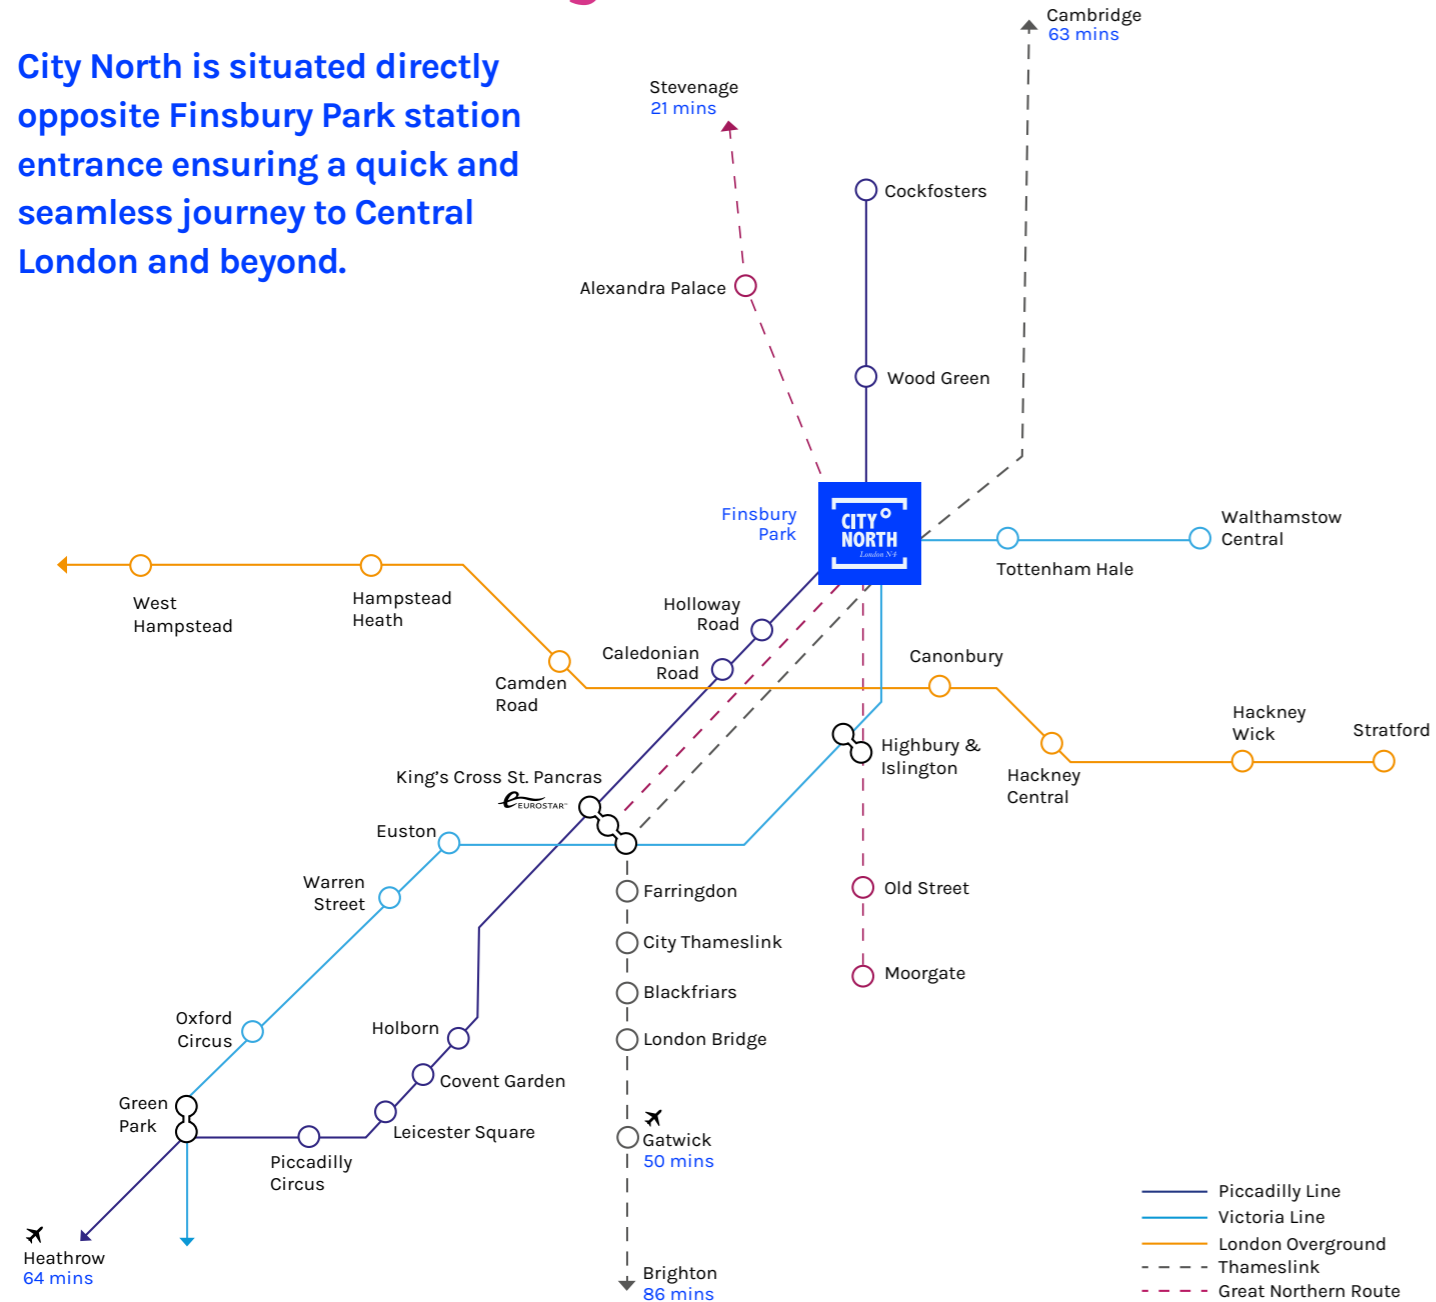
City North is situated directly opposite Finsbury Park station entrance ensuring a quick and seamless journey to Central London and beyond.

Cambridge
63 mins

Stevenage
21 mins

Cockfosters

Alexandra Palace

Wood Green

Finsbury Park

CITY NORTH
London N4

Walthamstow Central

Tottenham Hale

West Hampstead

Hampstead Heath

Holloway Road

Caledonian Road

Camden Road

Canonbury

Hackney Wick

Stratford

Highbury & Islington

Hackney Central

King's Cross St. Pancras

EUROSTAR

Euston

Warren Street

Farringdon

Old Street

City Thameslink

Moorgate

Blackfriars

London Bridge

Oxford Circus

Holborn

Covent Garden

Green Park

Leicester Square

Piccadilly Circus

Gatwick
50 mins

Heathrow
64 mins

Brighton
86 mins

Piccadilly Line
Victoria Line
London Overground
Thameslink
Great Northern Route